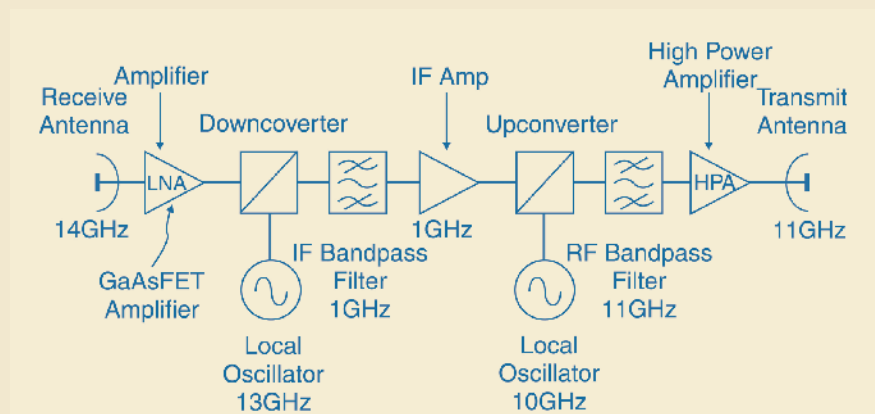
Amplifier

Receive Antenna

LNA

14GHz

GaAsFET Amplifier

Downcoverter

Local Oscillator 13GHz

IF Bandpass Filter 1GHz

IF Amp

1GHz

Upconverter

Local Oscillator 10GHz

RF Bandpass Filter 11GHz

High Power Amplifier

HPA

Transmit Antenna

11GHz